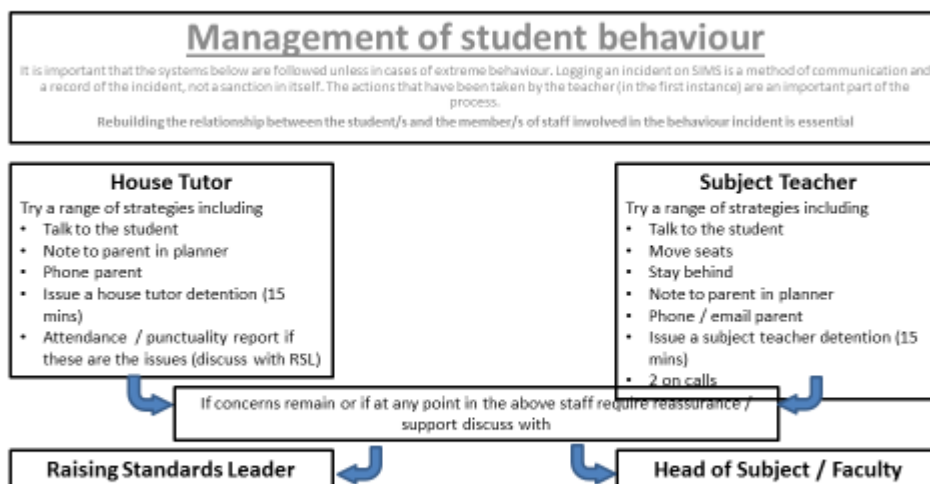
Management of student behaviour

It is important that the systems below are followed unless in cases of extreme behaviour. Logging an incident on SIMS is a method of communication and a record of the incident, not a sanction in itself. The actions that have been taken by the teacher (in the first instance) are an important part of the process.

Rebuilding the relationship between the student/s and the member/s of staff involved in the behaviour incident is essential

House Tutor
Try a range of strategies including
• Talk to the student
• Note to parent in planner
• Phone parent
• Issue a house tutor detention (15 mins)
• Attendance / punctuality report if these are the issues (discuss with RSL)

Subject Teacher
Try a range of strategies including
• Talk to the student
• Move seats
• Stay behind
• Note to parent in planner
• Phone / email parent
• Issue a subject teacher detention (15 mins)
• 2 on calls

If concerns remain or if at any point in the above staff require reassurance / support discuss with

Raising Standards Leader

Head of Subject / Faculty